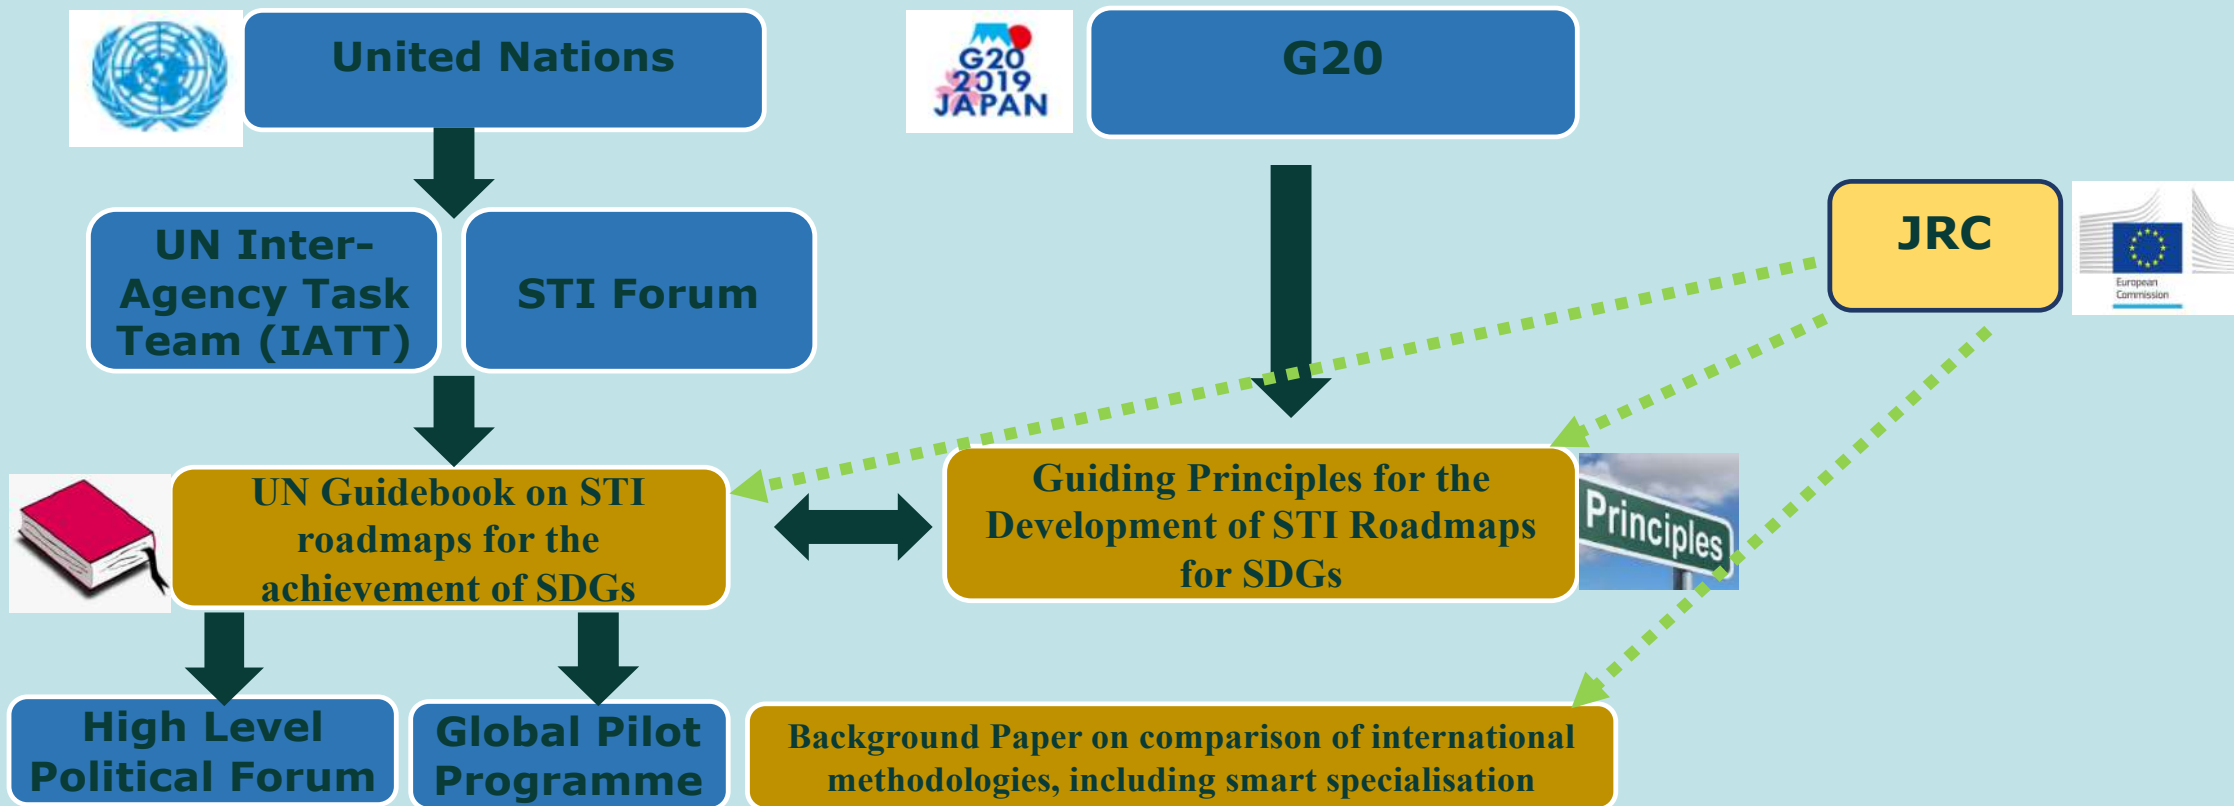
United Nations

G20 2019 JAPAN

G20

UN Inter-Agency Task Team (IATT)

STI Forum

JRC

European Commission

UN Guidebook on STI roadmaps for the achievement of SDGs

Guiding Principles for the Development of STI Roadmaps for SDGs

Principles

High Level Political Forum

Global Pilot Programme

Background Paper on comparison of international methodologies, including smart specialisation